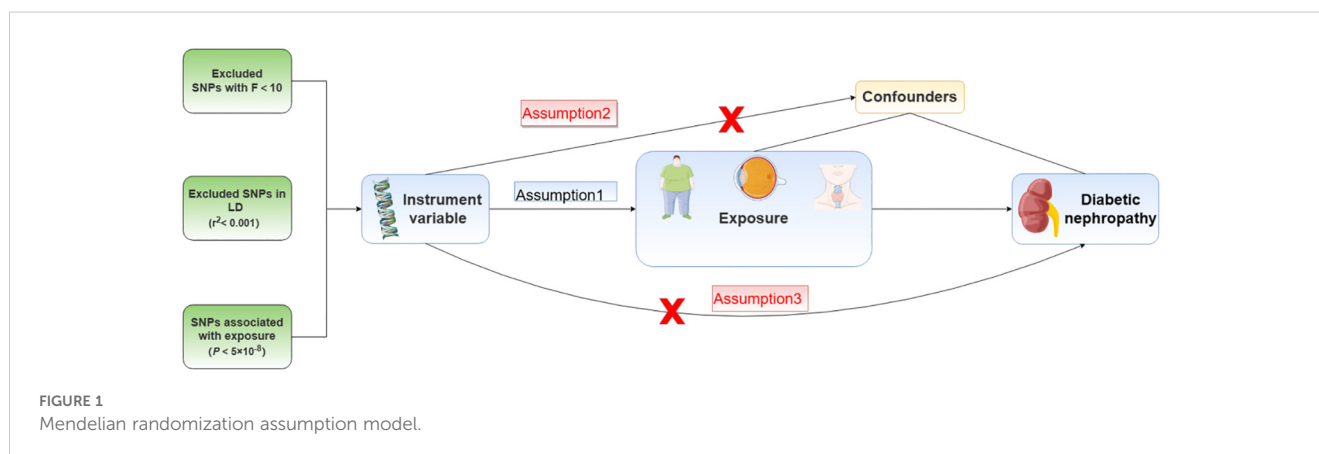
Excluded SNPs with F < 10

Excluded SNPs in LD ($r^2$< 0.001)

SNPs associated with exposure ($P < 5\times10^{-8}$)

Assumption2

X

Confounders

Instrument variable

Assumption1

Exposure

Diabetic nephropathy

X

Assumption3

FIGURE 1
Mendelian randomization assumption model.